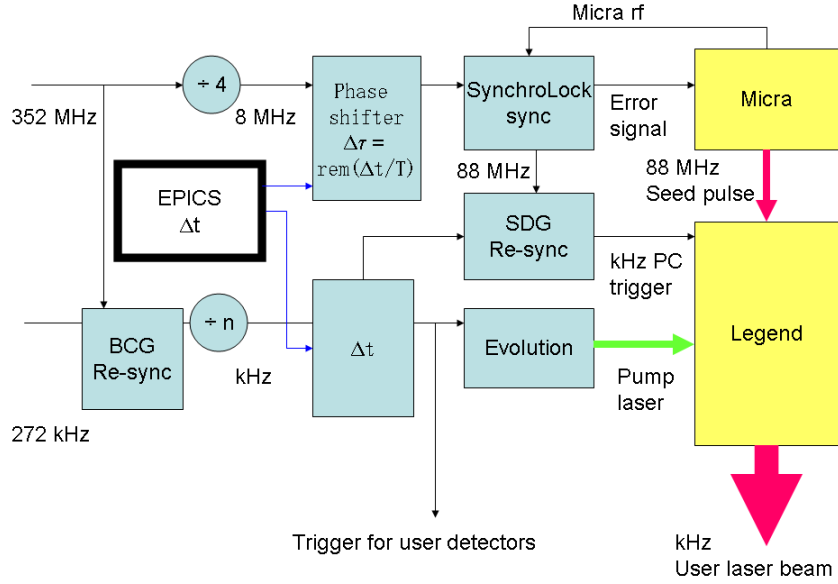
Micra rf

352 MHz

÷ 4

8 MHz

Phase shifter
$\Delta\tau$ =
rem($\Delta$t/T)

SynchroLock sync

Error signal

Micra

88 MHz

88 MHz
Seed pulse

EPICS
$\Delta$t

SDG
Re-sync

kHz PC trigger

BCG
Re-sync

÷ n

kHz

$\Delta$t

Evolution

Legend

Pump laser

272 kHz

Trigger for user detectors

kHz
User laser beam